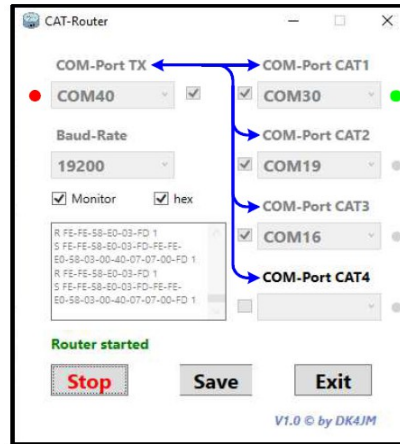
CAT-Router

COM-Port TX

COM40

Baud-Rate

19200

Monitor

hex

R FE-FE-58-E0-03-FD 1
S FE-FE-58-E0-03-FD-FE-FE-E0-58-03-00-40-07-07-00-FD 1
R FE-FE-58-E0-03-FD 1
S FE-FE-58-E0-03-FD-FE-FE-E0-58-03-00-40-07-07-00-FD 1

COM-Port CAT1

COM30

COM-Port CAT2

COM19

COM-Port CAT3

COM16

COM-Port CAT4

Router started

Stop

Save

Exit

V1.0 © by DK4JM